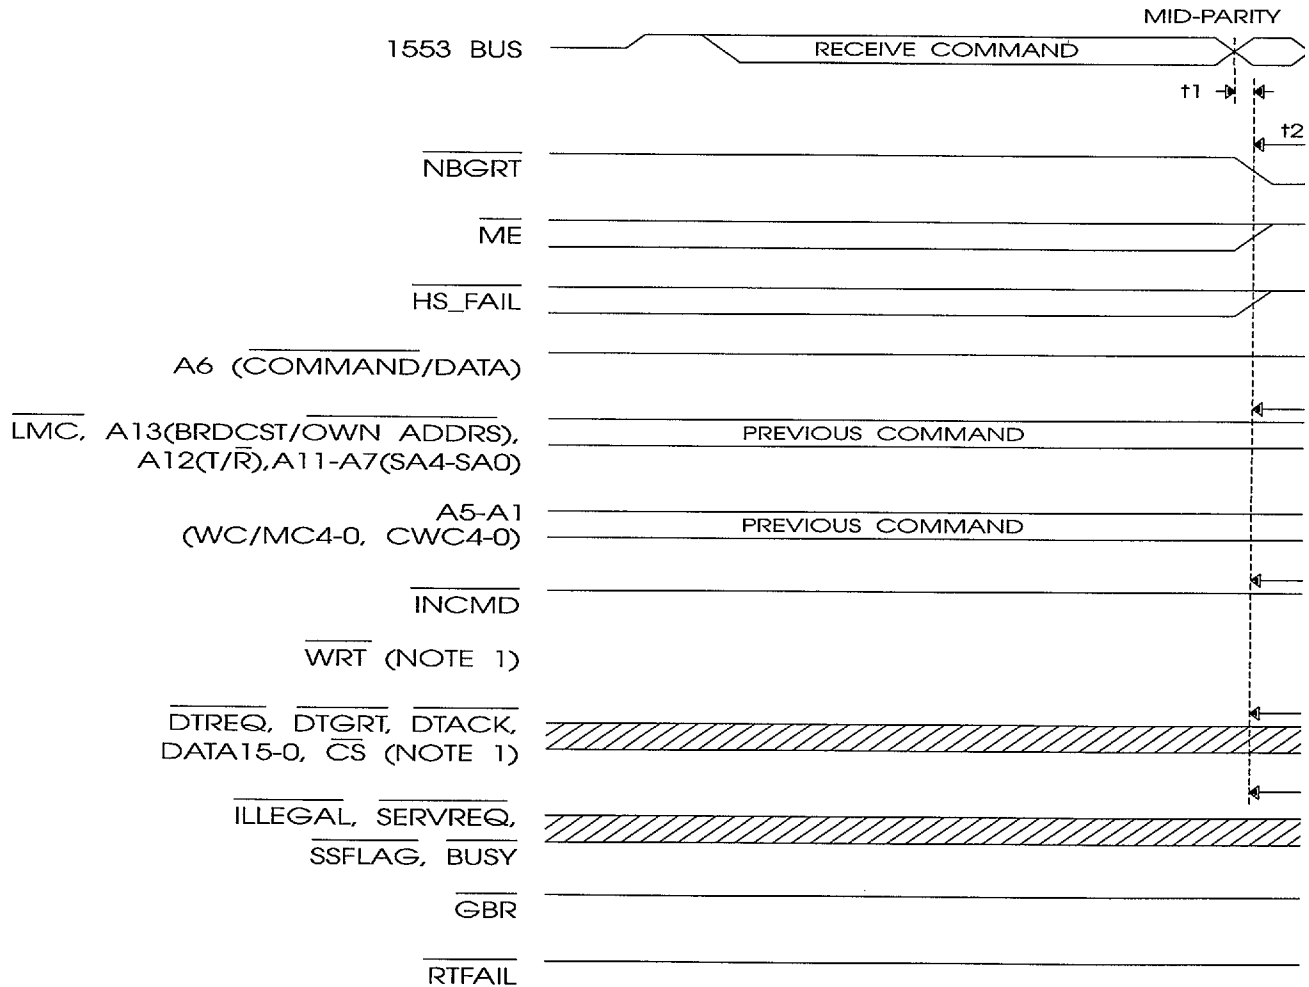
MID-PARITY

1553 BUS

RECEIVE COMMAND

t1

t2

$\overline{NBGRT}$

$\overline{ME}$

$\overline{HS\_FAIL}$

A6 ($\overline{COMMAND}$/DATA)

$\overline{LMC}$, A13(BRDCST/$\overline{OWN\ ADDRS}$), A12(T/$\overline{R}$),A11-A7(SA4-SA0)

PREVIOUS COMMAND

A5-A1 (WC/MC4-0, CWC4-0)

PREVIOUS COMMAND

$\overline{INCMD}$

$\overline{WRT}$ (NOTE 1)

$\overline{DTREQ}$, $\overline{DTGRT}$, $\overline{DTACK}$, DATA15-0, $\overline{CS}$ (NOTE 1)

$\overline{ILLEGAL}$, $\overline{SERVREQ}$, $\overline{SSFLAG}$, $\overline{BUSY}$

$\overline{GBR}$

$\overline{RTFAIL}$